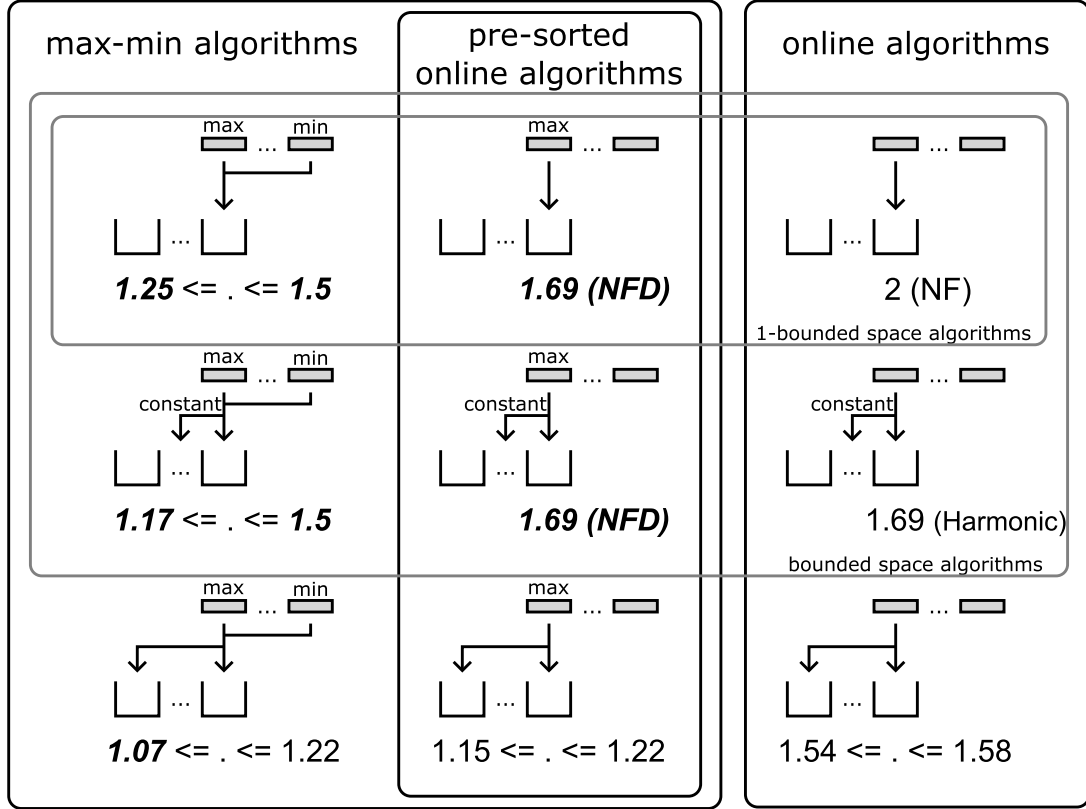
max-min algorithms

pre-sorted online algorithms

online algorithms

max ... min

max ...

...

1.25 <= . <= 1.5

1.69 (NFD)

2 (NF)

1-bounded space algorithms

max ... min

constant

max ...

constant

...

constant

1.17 <= . <= 1.5

1.69 (NFD)

1.69 (Harmonic)

bounded space algorithms

max ... min

max ...

...

1.07 <= . <= 1.22

1.15 <= . <= 1.22

1.54 <= . <= 1.58